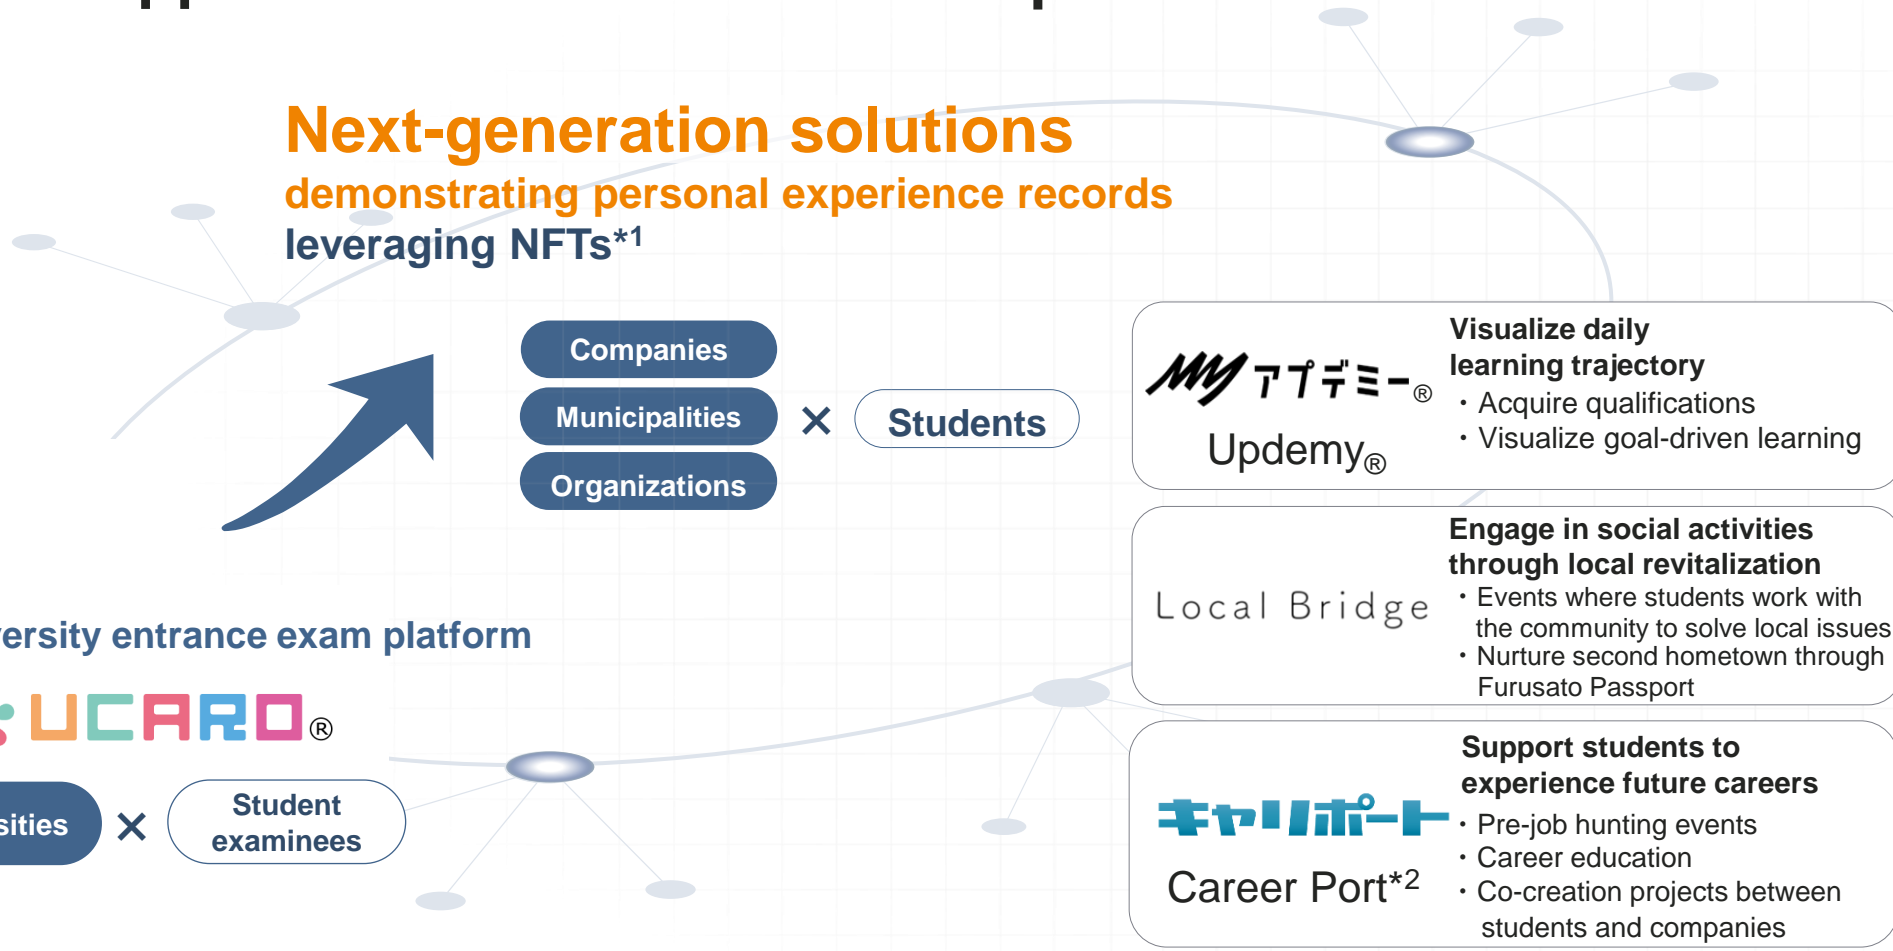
Next-generation solutions
demonstrating personal experience records
leveraging NFTs*1

Companies
Municipalities
Organizations
×
Students

MYアカデミー®
Updemy®
Visualize daily learning trajectory
・Acquire qualifications
・Visualize goal-driven learning

Local Bridge
Engage in social activities through local revitalization
・Events where students work with the community to solve local issues
・Nurture second hometown through Furusato Passport

キャリポート
Career Port*2
Support students to experience future careers
・Pre-job hunting events
・Career education
・Co-creation projects between students and companies

ersity entrance exam platform
UCARO®
sities × Student examinees